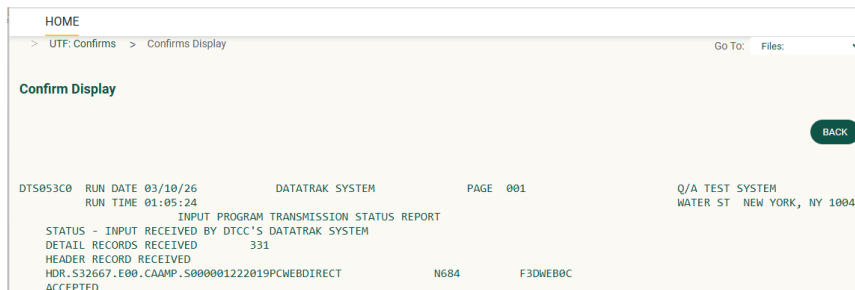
HOME

> UTF: Confirms > Confirms Display

Go To: Files:

Confirm Display

BACK

DTS053C0 RUN DATE 03/10/26 DATATRAK SYSTEM PAGE 001 Q/A TEST SYSTEM
RUN TIME 01:05:24 WATER ST NEW YORK, NY 1004
INPUT PROGRAM TRANSMISSION STATUS REPORT
STATUS - INPUT RECEIVED BY DTCC'S DATATRAK SYSTEM
DETAIL RECORDS RECEIVED 331
HEADER RECORD RECEIVED
HDR.S32667.E00.CAAMP.S000001222019PCWEBDIRECT N684 F3DWEB0C
ACCEPTED